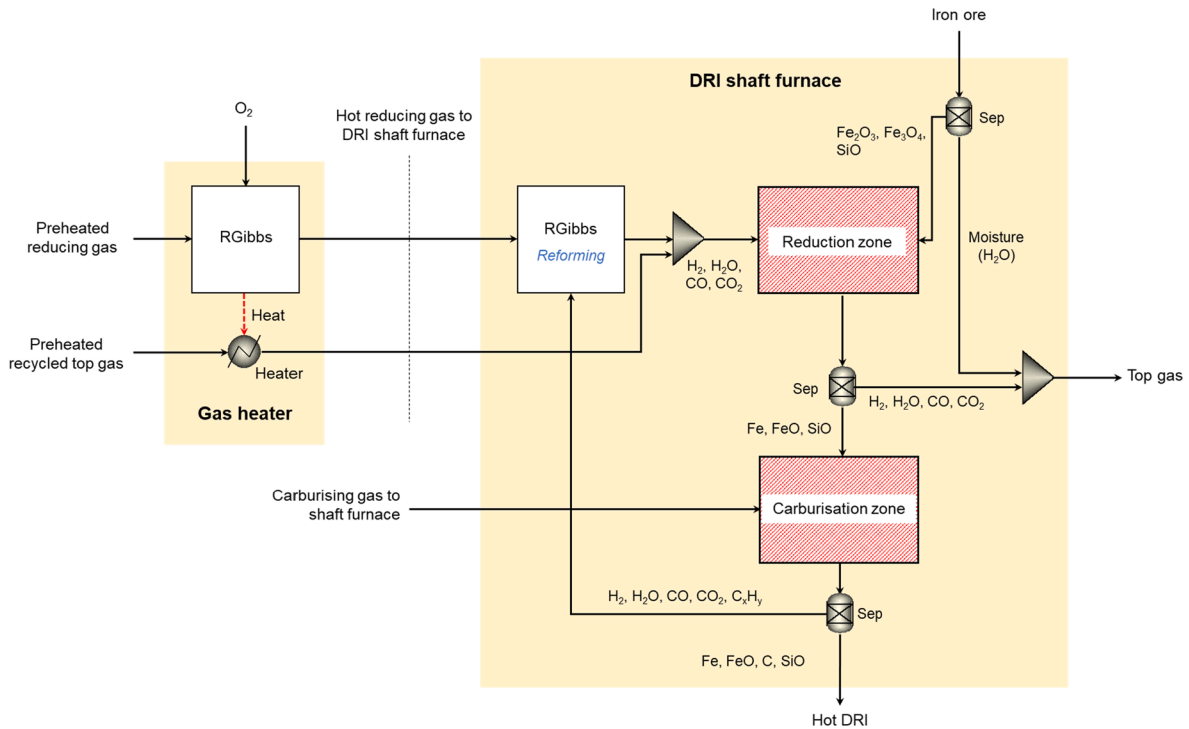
Iron ore

DRI shaft furnace

$O_2$

Hot reducing gas to DRI shaft furnace

Sep

$Fe_2O_3$, $Fe_3O_4$, SiO

Preheated reducing gas

RGibbs

RGibbs

Reforming

Reduction zone

Moisture ($H_2O$)

$H_2$, $H_2O$, CO, $CO_2$

Heat

Preheated recycled top gas

Heater

Sep

Top gas

$H_2$, $H_2O$, CO, $CO_2$

Gas heater

Fe, FeO, SiO

Carburising gas to shaft furnace

Carburisation zone

$H_2$, $H_2O$, CO, $CO_2$, $C_xH_y$

Sep

Fe, FeO, C, SiO

Hot DRI